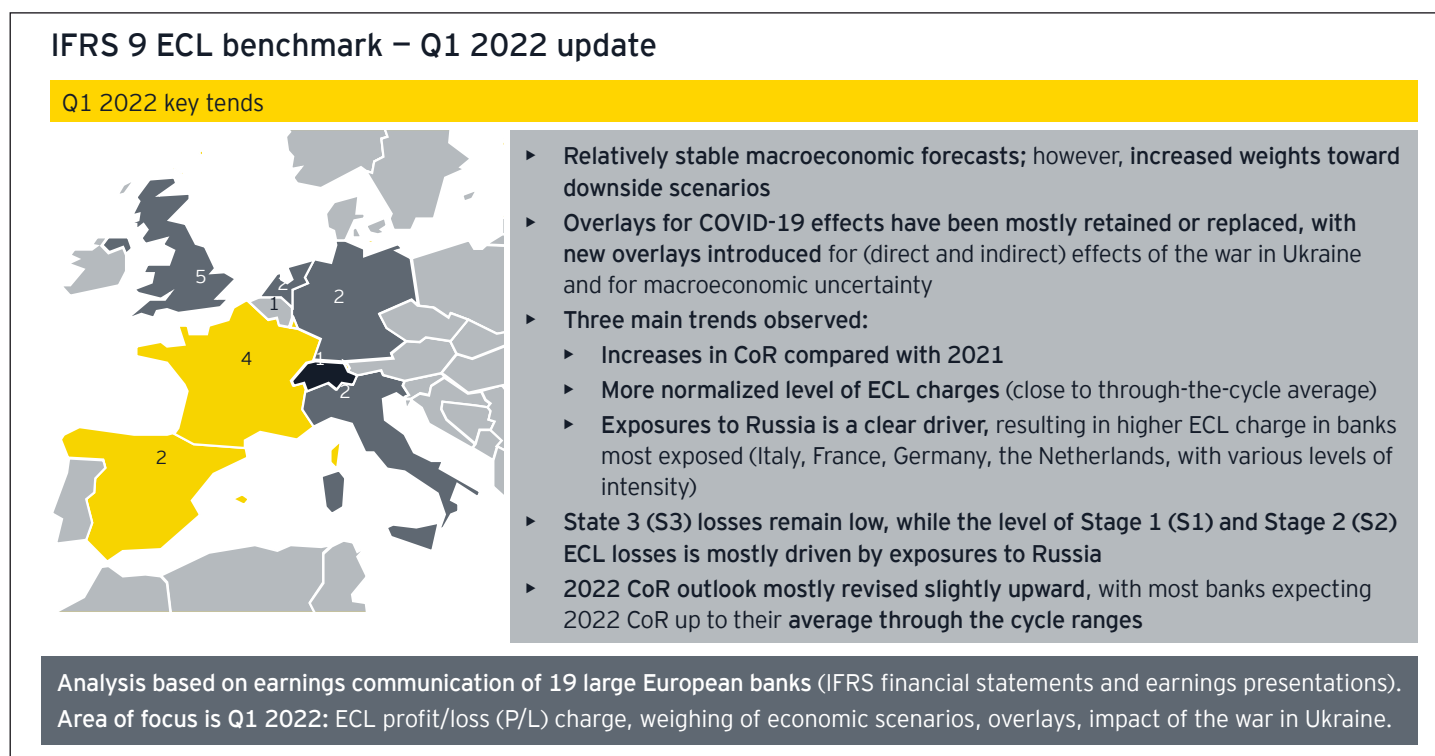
IFRS 9 ECL benchmark — Q1 2022 update

Q1 2022 key tends

5
2
1
2
4
1
2
2

▸ Relatively stable macroeconomic forecasts; however, increased weights toward downside scenarios
▸ Overlays for COVID-19 effects have been mostly retained or replaced, with new overlays introduced for (direct and indirect) effects of the war in Ukraine and for macroeconomic uncertainty
▸ Three main trends observed:
 ▸ Increases in CoR compared with 2021
 ▸ More normalized level of ECL charges (close to through-the-cycle average)
 ▸ Exposures to Russia is a clear driver, resulting in higher ECL charge in banks most exposed (Italy, France, Germany, the Netherlands, with various levels of intensity)
▸ State 3 (S3) losses remain low, while the level of Stage 1 (S1) and Stage 2 (S2) ECL losses is mostly driven by exposures to Russia
▸ 2022 CoR outlook mostly revised slightly upward, with most banks expecting 2022 CoR up to their average through the cycle ranges

Analysis based on earnings communication of 19 large European banks (IFRS financial statements and earnings presentations). Area of focus is Q1 2022: ECL profit/loss (P/L) charge, weighing of economic scenarios, overlays, impact of the war in Ukraine.